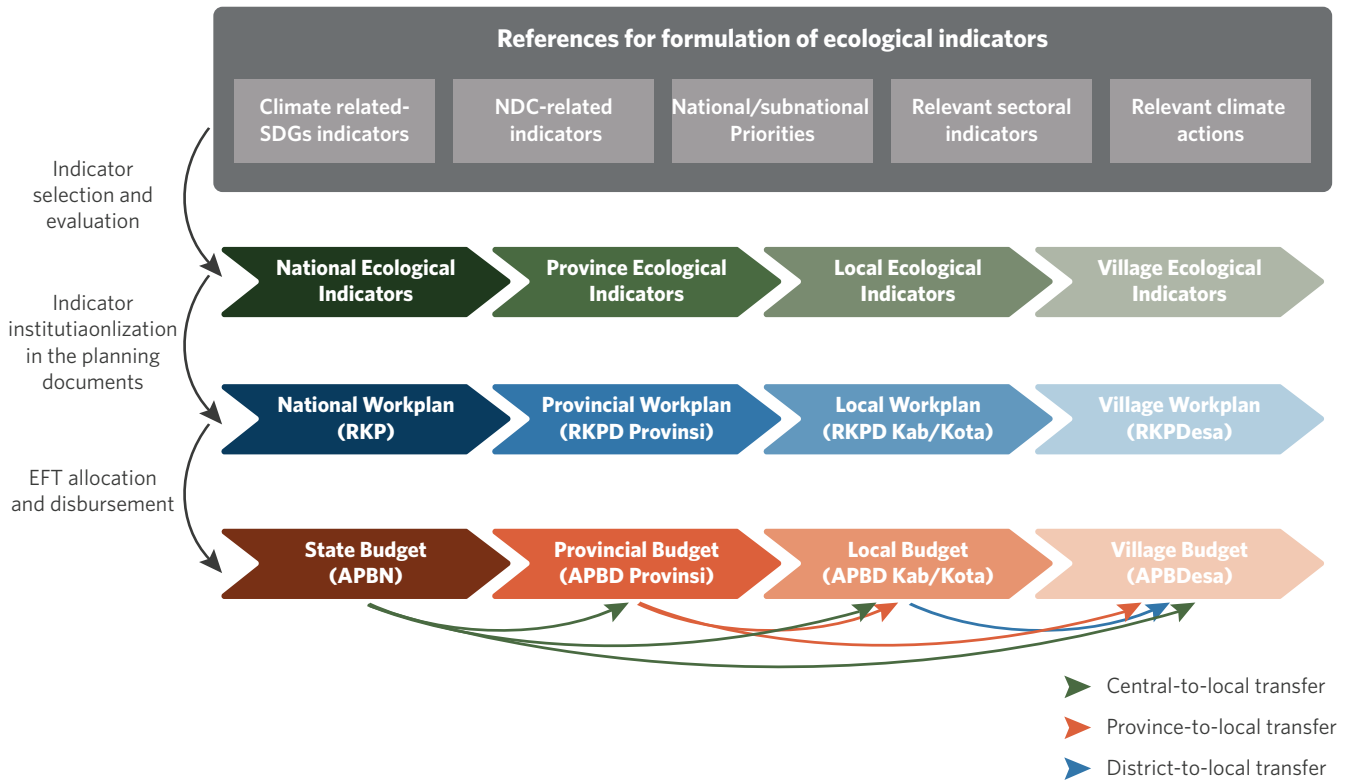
References for formulation of ecological indicators

Climate related-SDGs indicators

NDC-related indicators

National/subnational Priorities

Relevant sectoral indicators

Relevant climate actions

Indicator selection and evaluation

National Ecological Indicators

Province Ecological Indicators

Local Ecological Indicators

Village Ecological Indicators

Indicator institutiaonlization in the planning documents

National Workplan (RKP)

Provincial Workplan (RKPD Provinsi)

Local Workplan (RKPD Kab/Kota)

Village Workplan (RKPDesa)

EFT allocation and disbursement

State Budget (APBN)

Provincial Budget (APBD Provinsi)

Local Budget (APBD Kab/Kota)

Village Budget (APBDesa)

Central-to-local transfer

Province-to-local transfer

District-to-local transfer